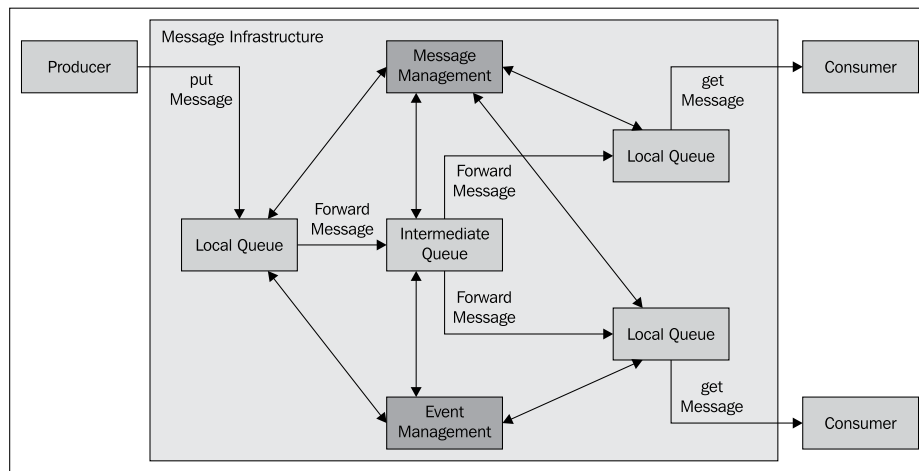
Message Infrastructure

Producer

put Message

Message Management

get Message

Consumer

Local Queue

Forward Message

Local Queue

Forward Message

Intermediate Queue

Forward Message

Local Queue

get Message

Event Management

Consumer